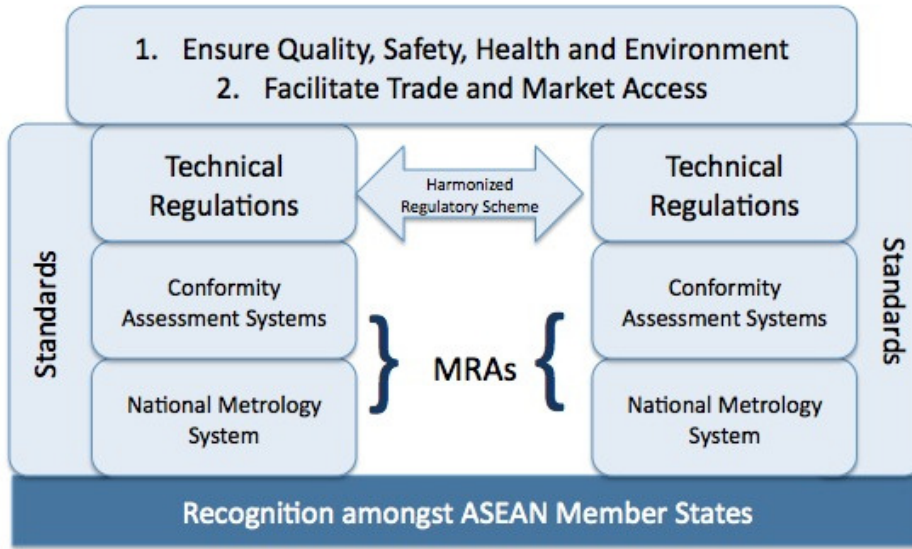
1. Ensure Quality, Safety, Health and Environment
2. Facilitate Trade and Market Access

Standards

Technical Regulations

Conformity Assessment Systems

National Metrology System

Harmonized Regulatory Scheme

MRAs

Technical Regulations

Conformity Assessment Systems

National Metrology System

Standards

Recognition amongst ASEAN Member States